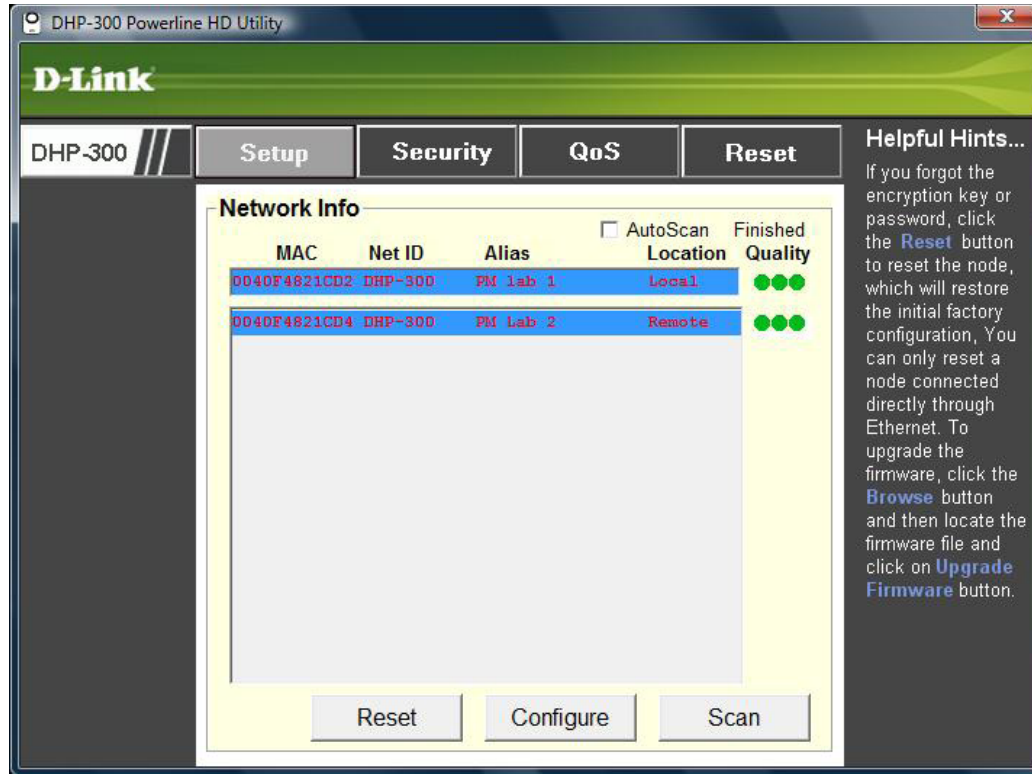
DHP-300 Powerline HD Utility

D-Link

DHP-300

Setup Security QoS Reset

Network Info

AutoScan Finished

| MAC | Net ID | Alias | Location | Quality |
|---|---|---|---|---|
| 0040F4821CD2 | DHP-300 | PM lab 1 | Local | |
| 0040F4821CD4 | DHP-300 | PM Lab 2 | Remote | |

Reset Configure Scan

Helpful Hints...

If you forgot the encryption key or password, click the Reset button to reset the node, which will restore the initial factory configuration, You can only reset a node connected directly through Ethernet. To upgrade the firmware, click the Browse button and then locate the firmware file and click on Upgrade Firmware button.